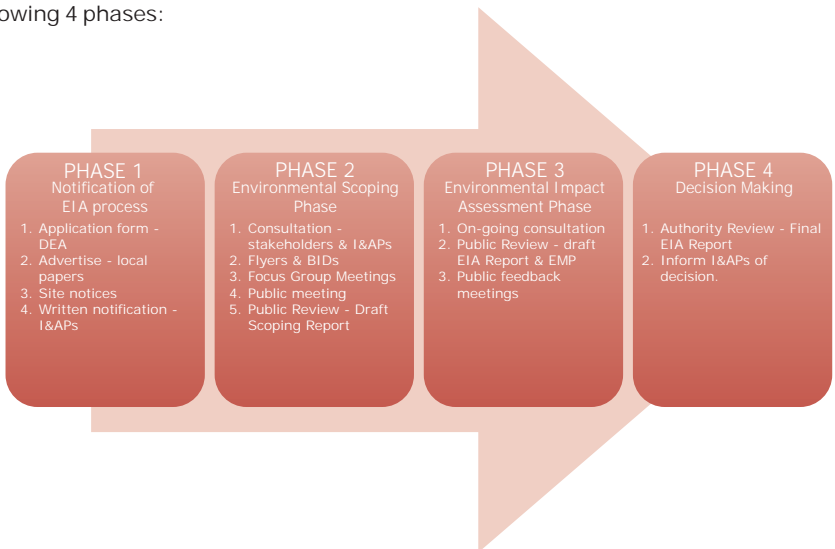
owing 4 phases:

PHASE 1
Notification of EIA process
1. Application form - DEA
2. Advertise - local papers
3. Site notices
4. Written notification - I&APs

PHASE 2
Environmental Scoping Phase
1. Consultation - stakeholders & I&APs
2. Flyers & BIDs
3. Focus Group Meetings
4. Public meeting
5. Public Review - Draft Scoping Report

PHASE 3
Environmental Impact Assessment Phase
1. On-going consultation
2. Public Review - draft EIA Report & EMP
3. Public feedback meetings

PHASE 4
Decision Making
1. Authority Review - Final EIA Report
2. Inform I&APs of decision.